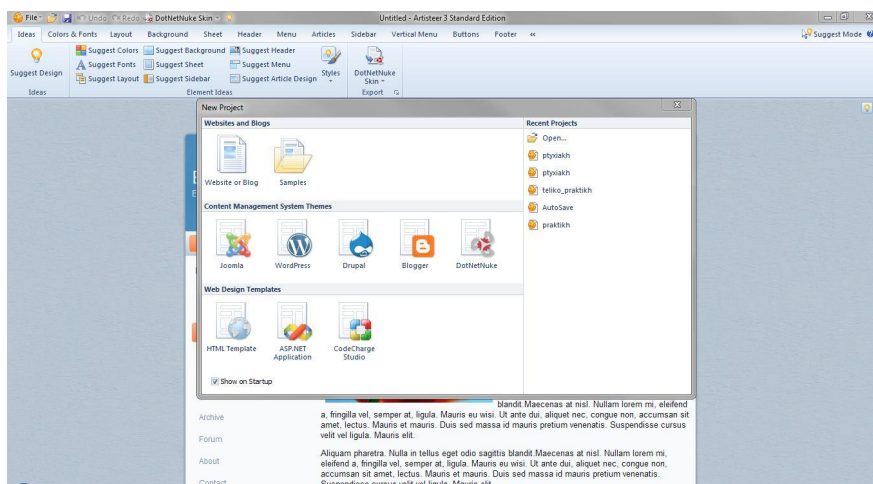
File Undo Redo DotNetNuke Skin

Untitled - Artisteer 3 Standard Edition

Ideas Colors & Fonts Layout Background Sheet Header Menu Articles Sidebar Vertical Menu Buttons Footer «

Suggest Mode

Suggest Design
Ideas

Suggest Colors Suggest Background Suggest Header
Suggest Fonts Suggest Sheet Suggest Menu
Suggest Layout Suggest Sidebar Suggest Article Design
Styles
Element Ideas

DotNetNuke Skin
Export

New Project

Websites and Blogs

Website or Blog
Samples

Content Management System Themes

Joomla
WordPress
Drupal
Blogger
DotNetNuke

Web Design Templates

HTML Template
ASP.NET Application
CodeCharge Studio

Show on Startup

Recent Projects

Open...
ptyxiakh
ptyxiakh
teliko_praktikh
AutoSave
praktikh

Archive

Forum

About

Contact

blandit Maecenas at nisl. Nullam lorem mi, eleifend a, fringilla vel, semper at, ligula. Mauris eu wisi. Ut ante dui, aliquet nec, congue non, accumsan sit amet, lectus. Mauris et mauris. Duis sed massa id mauris pretium venenatis. Suspendisse cursus velit vel ligula. Mauris elit.

Aliquam pharetra. Nulla in tellus eget odio sagittis blandit Maecenas at nisl. Nullam lorem mi, eleifend a, fringilla vel, semper at, ligula. Mauris eu wisi. Ut ante dui, aliquet nec, congue non, accumsan sit amet, lectus. Mauris et mauris. Duis sed massa id mauris pretium venenatis. Suspendisse cursus velit vel ligula. Mauris elit.